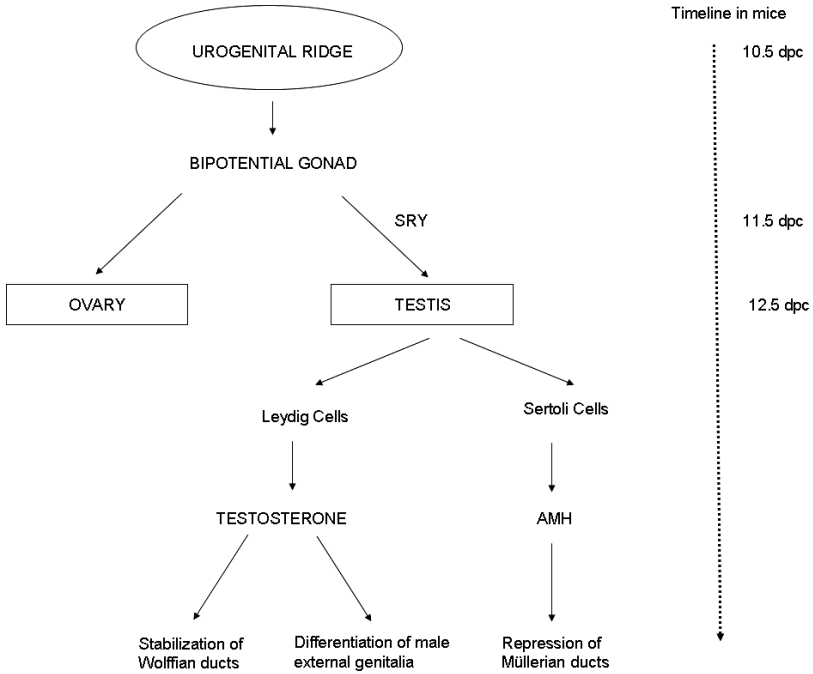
Timeline in mice

UROGENITAL RIDGE

10.5 dpc

BIPOTENTIAL GONAD

SRY

11.5 dpc

OVARY

TESTIS

12.5 dpc

Leydig Cells

Sertoli Cells

TESTOSTERONE

AMH

Stabilization of Wolffian ducts

Differentiation of male external genitalia

Repression of Müllerian ducts